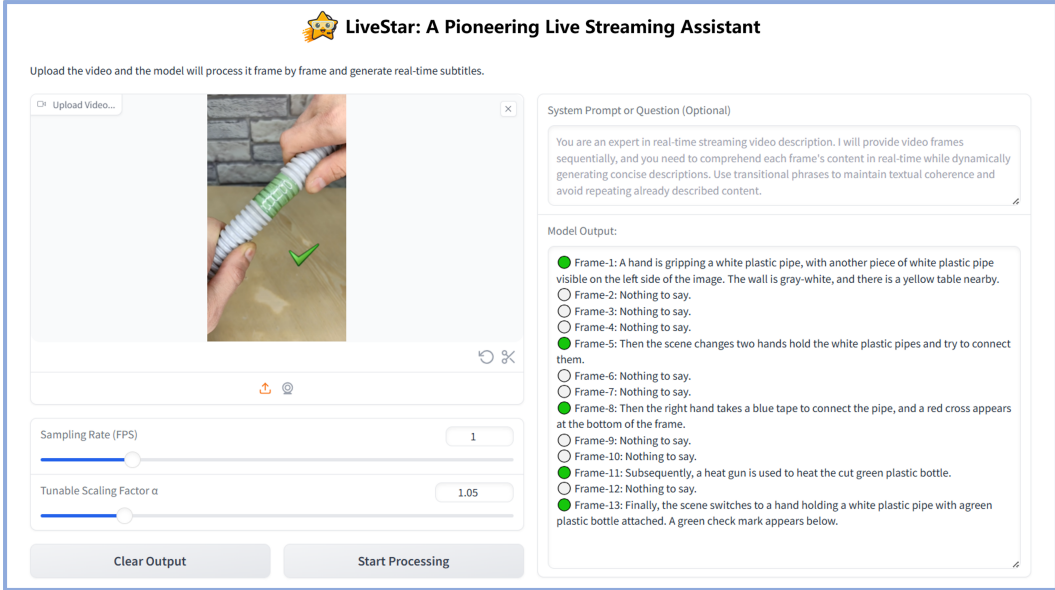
LiveStar: A Pioneering Live Streaming Assistant

Upload the video and the model will process it frame by frame and generate real-time subtitles.

Upload Video...

×

Sampling Rate (FPS)

1

Tunable Scaling Factor α

1.05

Clear Output

Start Processing

System Prompt or Question (Optional)

You are an expert in real-time streaming video description. I will provide video frames sequentially, and you need to comprehend each frame's content in real-time while dynamically generating concise descriptions. Use transitional phrases to maintain textual coherence and avoid repeating already described content.

Model Output:

Frame-1: A hand is gripping a white plastic pipe, with another piece of white plastic pipe visible on the left side of the image. The wall is gray-white, and there is a yellow table nearby.
Frame-2: Nothing to say.
Frame-3: Nothing to say.
Frame-4: Nothing to say.
Frame-5: Then the scene changes two hands hold the white plastic pipes and try to connect them.
Frame-6: Nothing to say.
Frame-7: Nothing to say.
Frame-8: Then the right hand takes a blue tape to connect the pipe, and a red cross appears at the bottom of the frame.
Frame-9: Nothing to say.
Frame-10: Nothing to say.
Frame-11: Subsequently, a heat gun is used to heat the cut green plastic bottle.
Frame-12: Nothing to say.
Frame-13: Finally, the scene switches to a hand holding a white plastic pipe with agreen plastic bottle attached. A green check mark appears below.